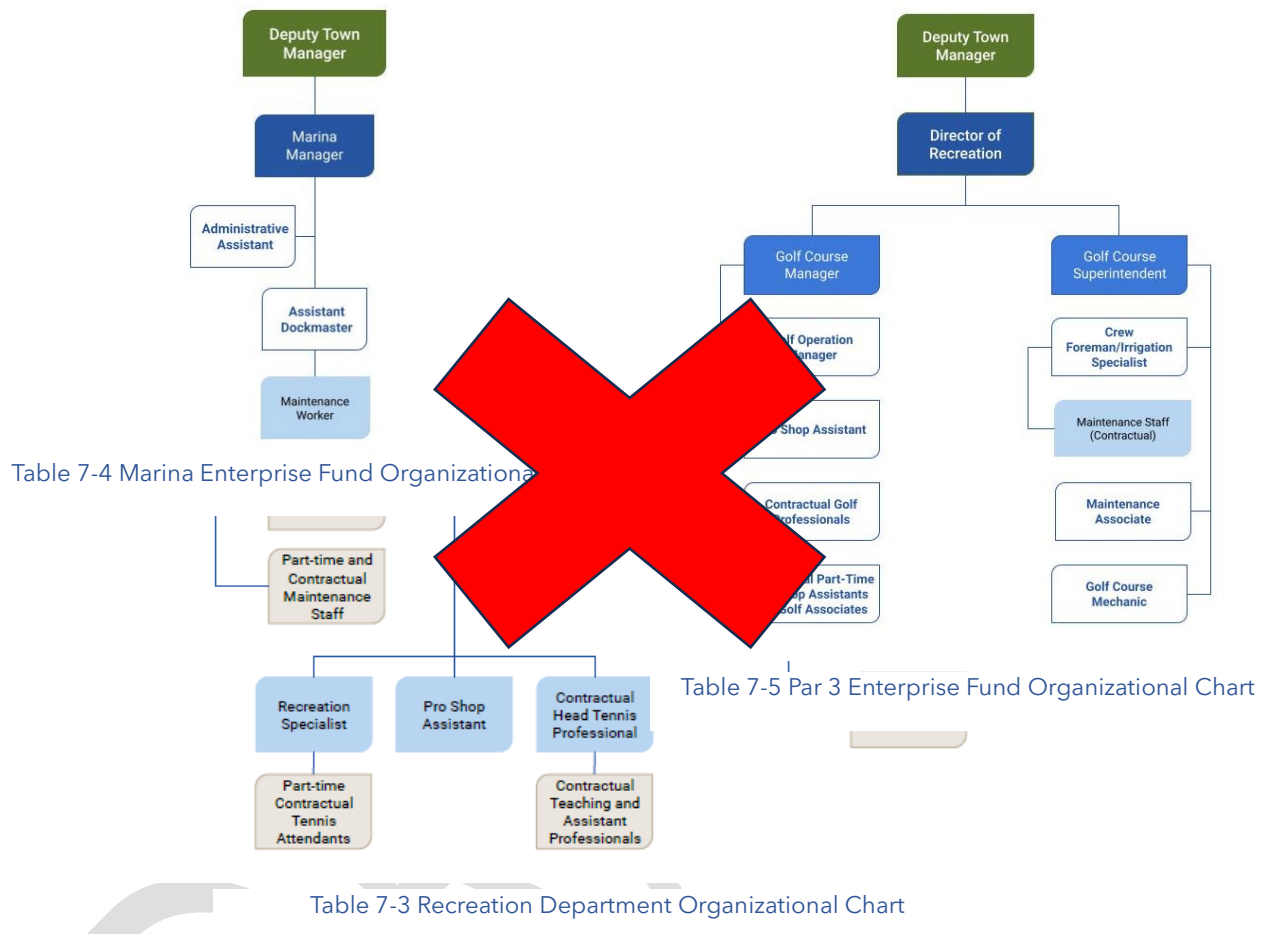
Deputy Town Manager

Marina Manager

Administrative Assistant

Assistant Dockmaster

Maintenance Worker

Table 7-4 Marina Enterprise Fund Organizationa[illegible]

Part-time and Contractual Maintenance Staff

Recreation Specialist

Pro Shop Assistant

Contractual Head Tennis Professional

Part-time Contractual Tennis Attendants

Contractual Teaching and Assistant Professionals

Deputy Town Manager

Director of Recreation

Golf Course Manager

Golf Course Superintendent

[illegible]lf Operation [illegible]anager

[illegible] Shop Assistant

Contractual Golf Professionals

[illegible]l Part-Time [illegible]p Assistants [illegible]Golf Associates

Crew Foreman/Irrigation Specialist

Maintenance Staff (Contractual)

Maintenance Associate

Golf Course Mechanic

Table 7-5 Par 3 Enterprise Fund Organizational Chart

Table 7-3 Recreation Department Organizational Chart